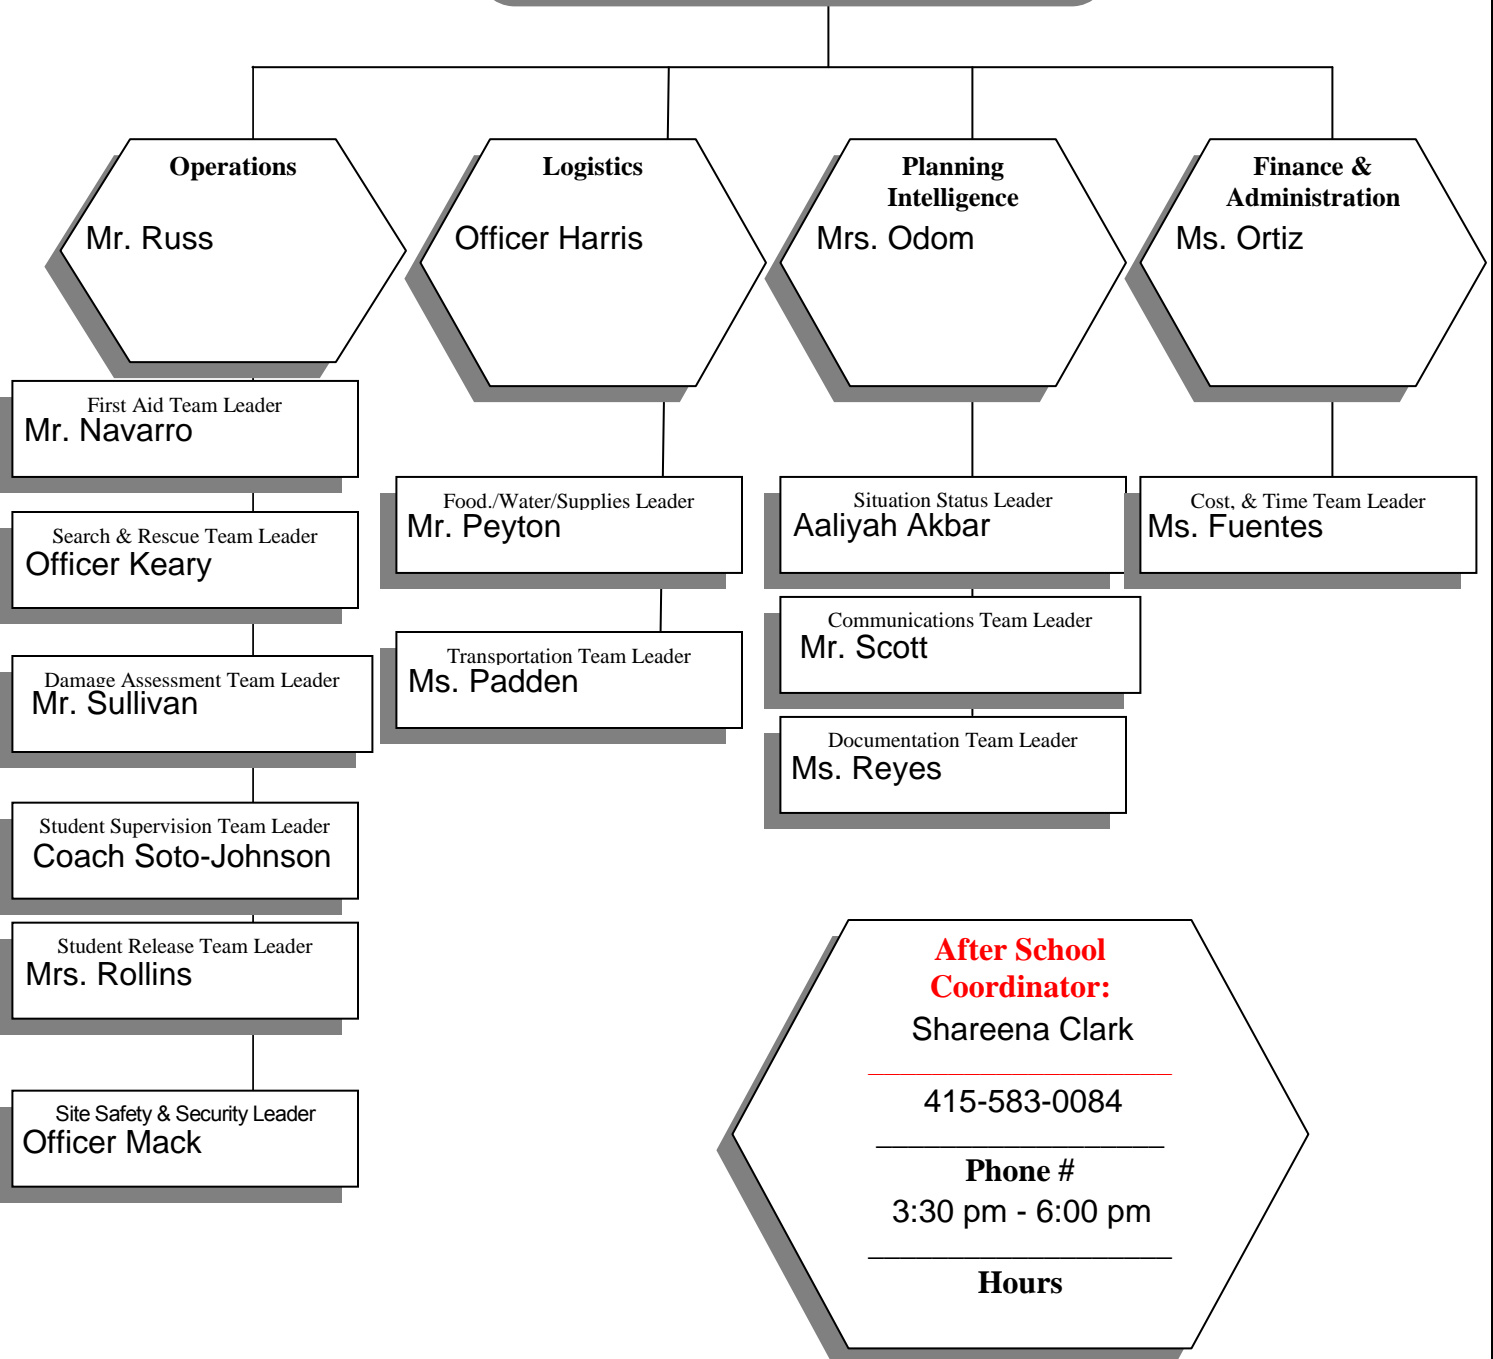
Operations
Mr. Russ

Logistics
Officer Harris

Planning
Intelligence
Mrs. Odom

Finance &
Administration
Ms. Ortiz

First Aid Team Leader
Mr. Navarro

Search & Rescue Team Leader
Officer Keary

Damage Assessment Team Leader
Mr. Sullivan

Student Supervision Team Leader
Coach Soto-Johnson

Student Release Team Leader
Mrs. Rollins

Site Safety & Security Leader
Officer Mack

Food./Water/Supplies Leader
Mr. Peyton

Transportation Team Leader
Ms. Padden

Situation Status Leader
Aaliyah Akbar

Communications Team Leader
Mr. Scott

Documentation Team Leader
Ms. Reyes

Cost, & Time Team Leader
Ms. Fuentes

After School
Coordinator:
Shareena Clark

415-583-0084

Phone #
3:30 pm - 6:00 pm

Hours